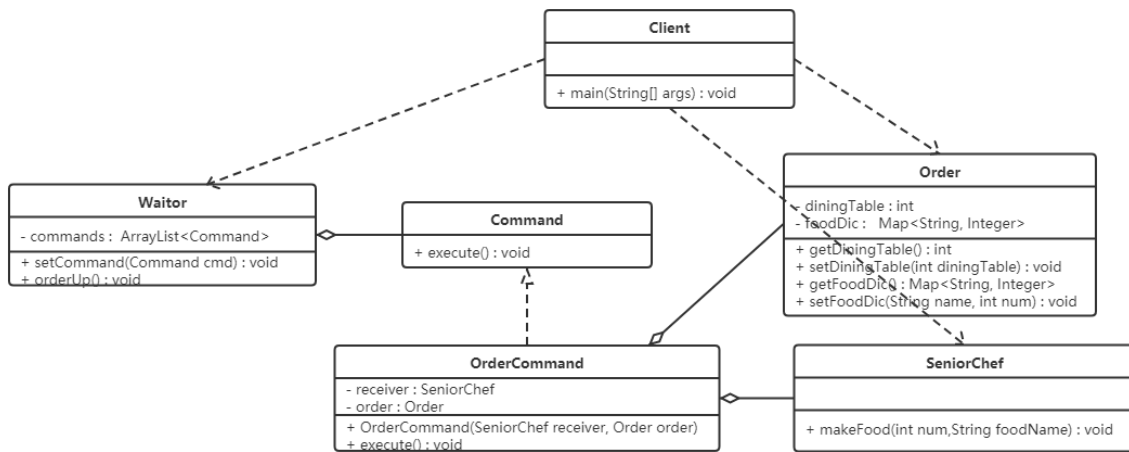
Client

+ main(String[] args) : void

Waiter

- commands : ArrayList<Command>

+ setCommand(Command cmd) : void
+ orderUp() : void

Command

+ execute() : void

Order

- diningTable : int
- foodDic : Map<String, Integer>

+ getDiningTable() : int
+ setDiningTable(int diningTable) : void
+ getFoodDic() : Map<String, Integer>
+ setFoodDic(String name, int num) : void

OrderCommand

- receiver : SeniorChef
- order : Order

+ OrderCommand(SeniorChef receiver, Order order)
+ execute() : void

SeniorChef

+ makeFood(int num,String foodName) : void